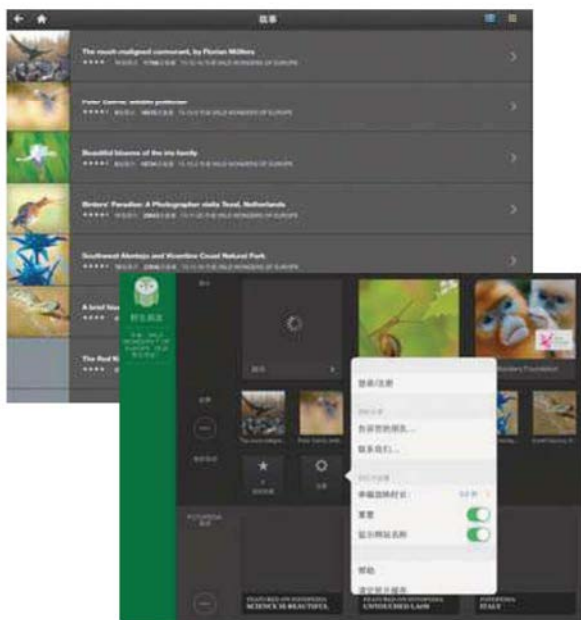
故事

The much-maligned cormorant, by Florian Möllers

Peter Cairns: wildlife publisher

Beautiful blooms of the iris family

Birders' Paradise: A Photographer visits Texel, Netherlands

Southwest Alentejo and Vicentine Coast Natural Park

A brief his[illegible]

The Red K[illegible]

野生欧洲

登录/注册

告诉您的朋友...

联系我们...

审阅

帮助

FEATURED ON FOTOPEDIA SCIENCE IS BEAUTIFUL

FEATURED ON FOTOPEDIA UNTOUCHED LAOS

FOTOPEDIA ITALY